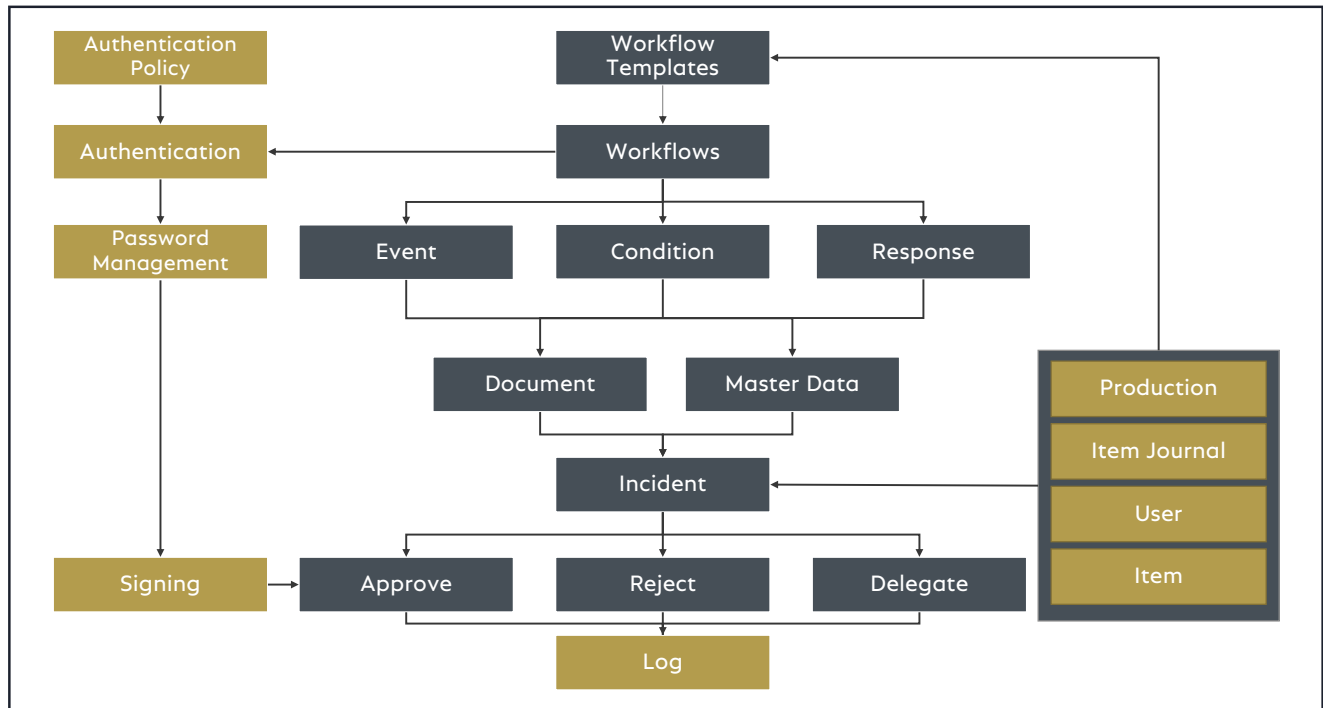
Authentication Policy

Workflow Templates

Authentication

Workflows

Password Management

Event

Condition

Response

Document

Master Data

Production

Item Journal

User

Item

Incident

Signing

Approve

Reject

Delegate

Log